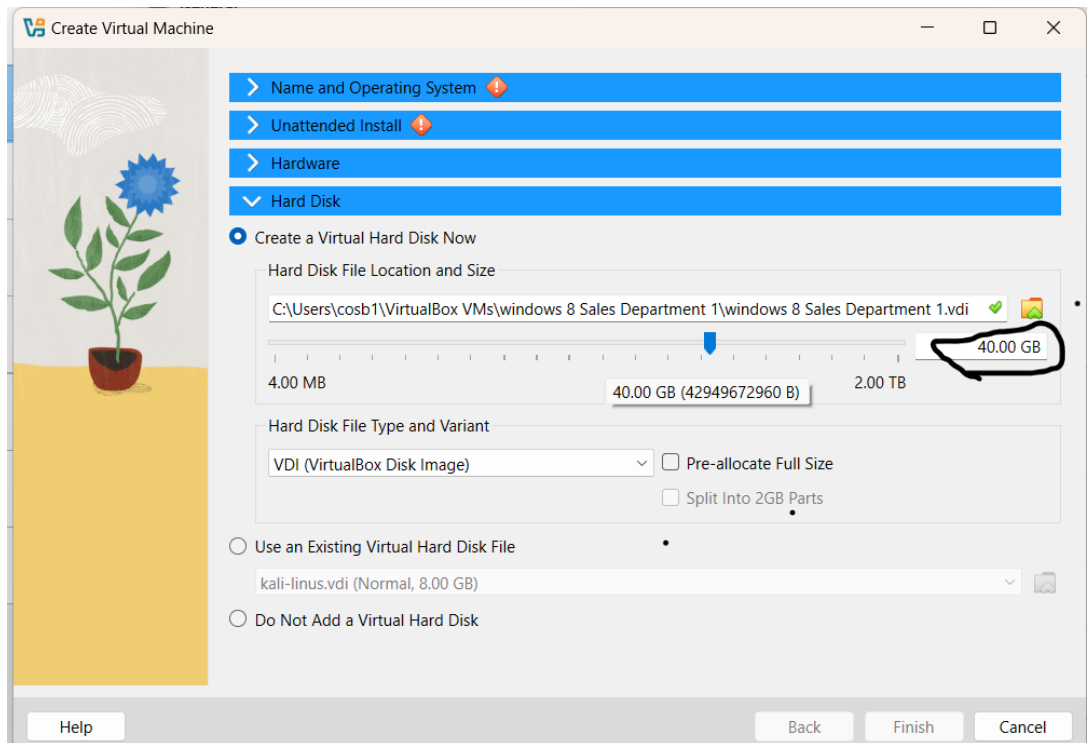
Create Virtual Machine

Name and Operating System

Unattended Install

Hardware

Hard Disk

Create a Virtual Hard Disk Now

Hard Disk File Location and Size

C:\Users\cosb1\VirtualBox VMs\windows 8 Sales Department 1\windows 8 Sales Department 1.vdi

40.00 GB

4.00 MB

40.00 GB (42949672960 B)

2.00 TB

Hard Disk File Type and Variant

VDI (VirtualBox Disk Image)

Pre-allocate Full Size

Split Into 2GB Parts

Use an Existing Virtual Hard Disk File

kali-linus.vdi (Normal, 8.00 GB)

Do Not Add a Virtual Hard Disk

Help

Back

Finish

Cancel